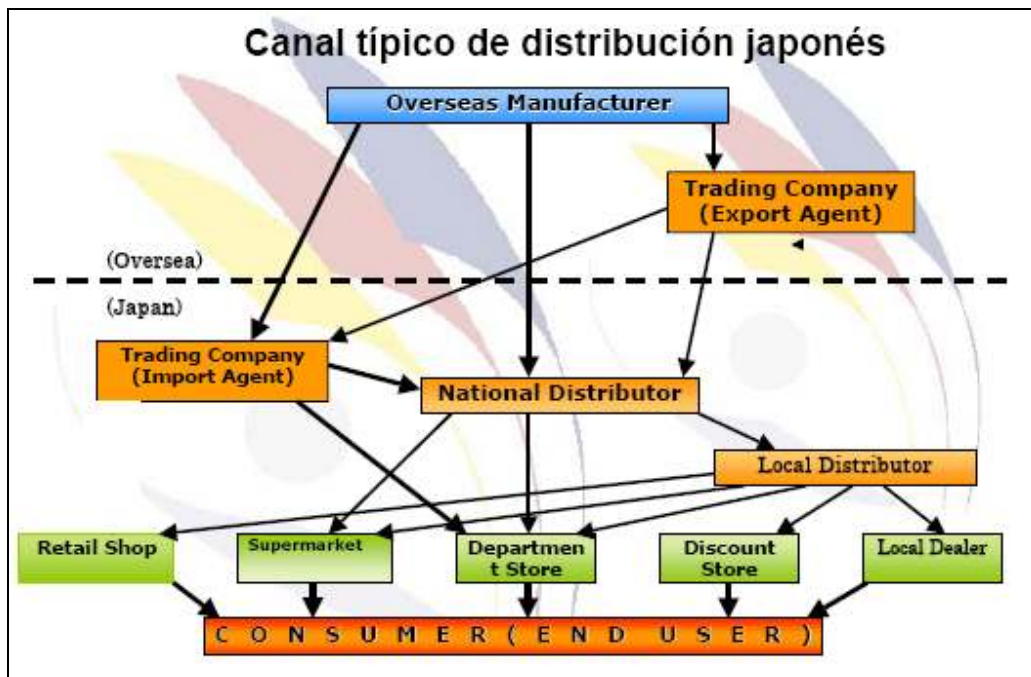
Canal típico de distribución japonés

Overseas Manufacturer

Trading Company (Export Agent)

(Oversea)

(Japan)

Trading Company (Import Agent)

National Distributor

Local Distributor

Retail Shop

Supermarket

Department Store

Discount Store

Local Dealer

CONSUMER (END USER)